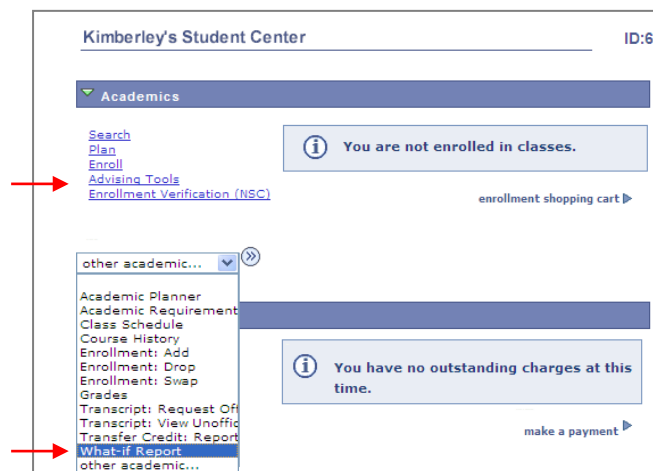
Kimberley's Student Center

ID:6

Academics

Search
Plan
Enroll
Advising Tools
Enrollment Verification (NSC)

You are not enrolled in classes.

enrollment shopping cart

other academic...

Academic Planner
Academic Requirement
Class Schedule
Course History
Enrollment: Add
Enrollment: Drop
Enrollment: Swap
Grades
Transcript: Request Off
Transcript: View Unoffic
Transfer Credit: Report
What-if Report
other academic...

You have no outstanding charges at this time.

make a payment